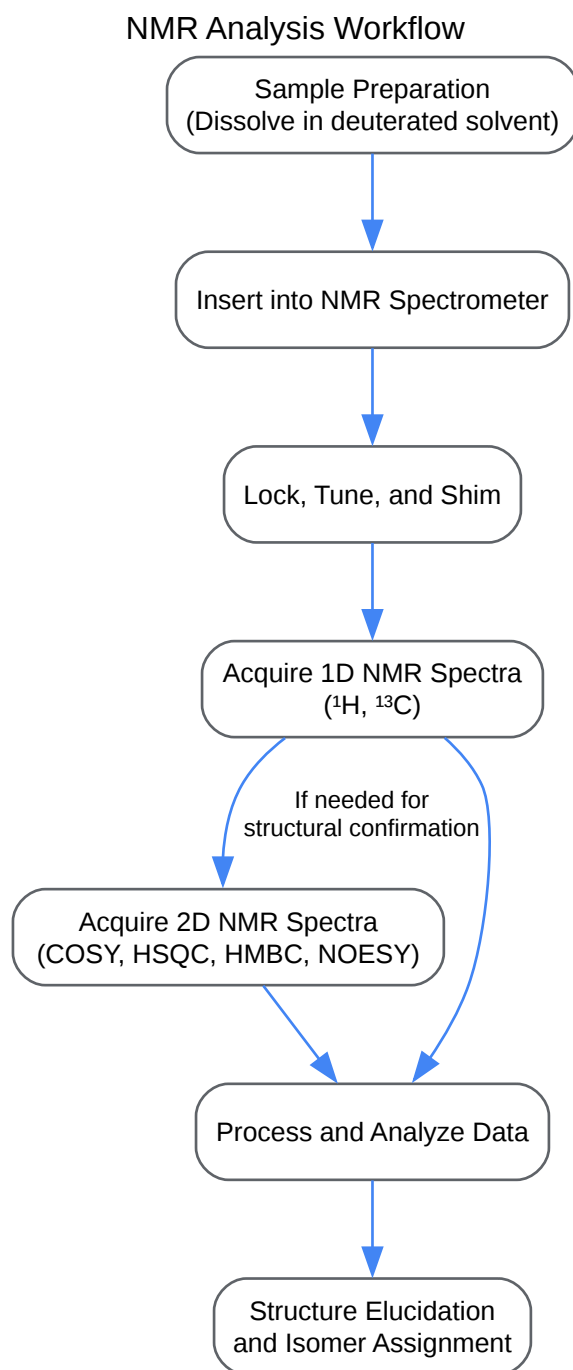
NMR Analysis Workflow

Sample Preparation
(Dissolve in deuterated solvent)

Insert into NMR Spectrometer

Lock, Tune, and Shim

Acquire 1D NMR Spectra
($^1$H, $^{13}$C)

If needed for structural confirmation

Acquire 2D NMR Spectra
(COSY, HSQC, HMBC, NOESY)

Process and Analyze Data

Structure Elucidation
and Isomer Assignment